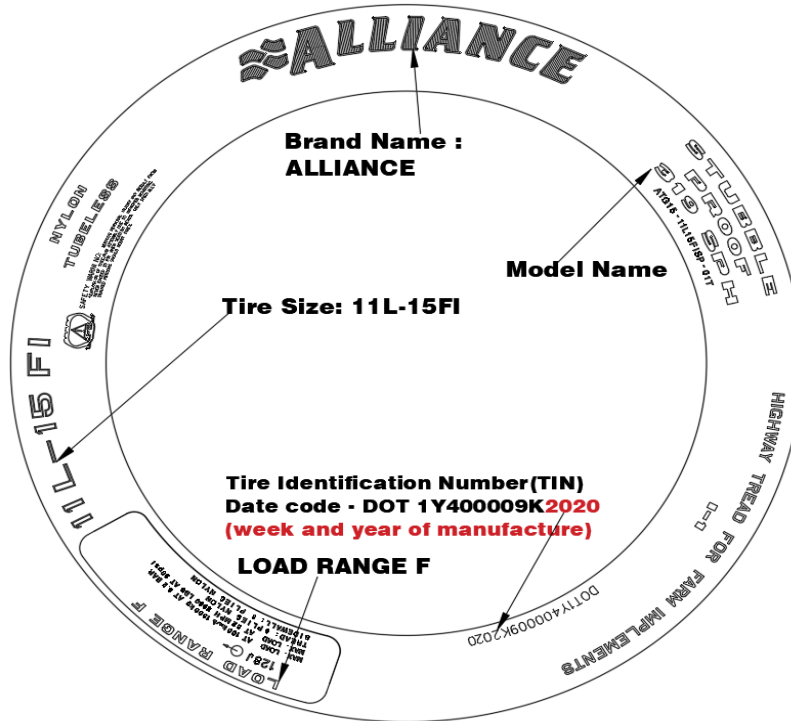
ALLIANCE

Brand Name :
ALLIANCE

STUBBLE PROOF 319 SPH

ATG15 - 11L15FISP - 01T

Model Name

NYLON

TUBELESS

Tire Size: 11L-15FI

11L-15 FI

HIGHWAY TREAD FOR FARM IMPLEMENTS

I-1

Tire Identification Number(TIN)
Date code - DOT 1Y400009K2020
(week and year of manufacture)

LOAD RANGE F

DOT1Y400009K2020

LOAD RANGE F

128J

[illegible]